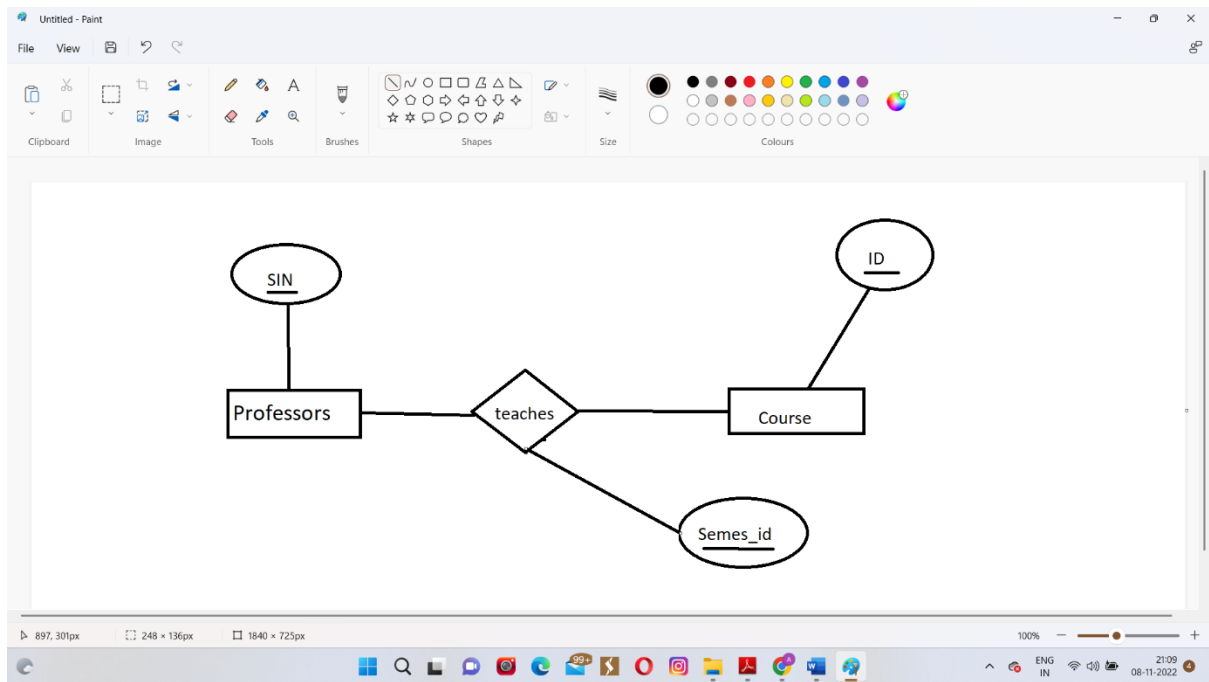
Untitled - Paint

File View

Clipboard Image Tools Brushes Shapes Size Colours

SIN

ID

Professors

teaches

Course

Semes_id

897, 301px 248 × 136px 1840 × 725px 100%

99+

ENG IN

21:09 08-11-2022

4